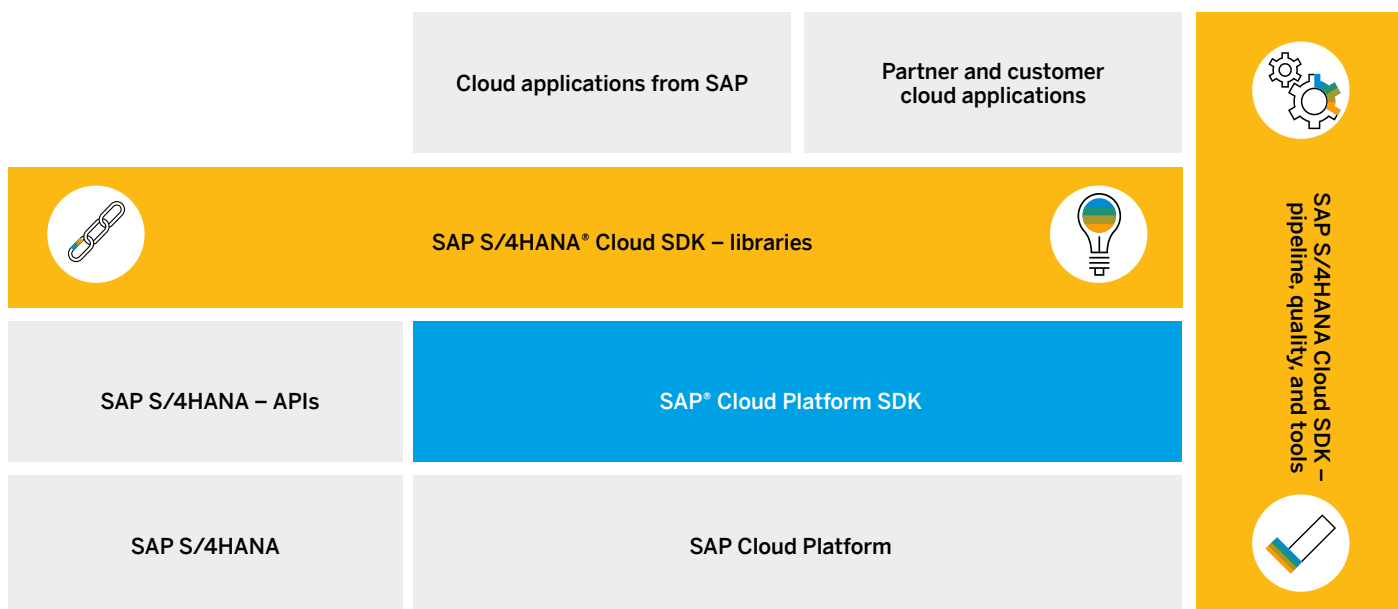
Cloud applications from SAP

Partner and customer cloud applications

SAP S/4HANA® Cloud SDK – libraries

SAP S/4HANA – APIs

SAP® Cloud Platform SDK

SAP S/4HANA

SAP Cloud Platform

SAP S/4HANA Cloud SDK – pipeline, quality, and tools